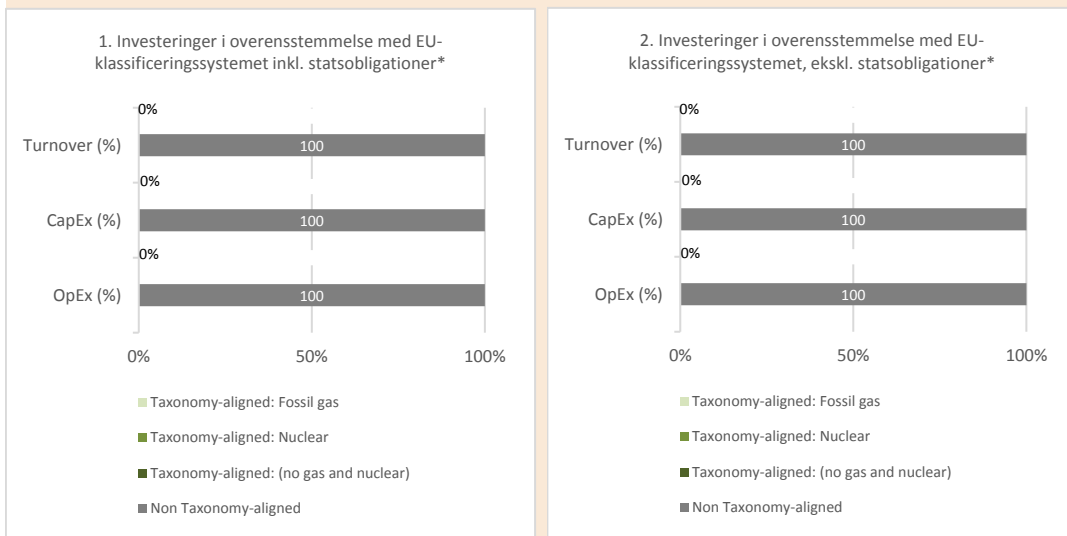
1. Investeringer i overensstemmelse med EU-klassificeringssystemet inkl. statsobligationer*

0%

Turnover (%)

100

0%

CapEx (%)

100

0%

OpEx (%)

100

0%

50%

100%

Taxonomy-aligned: Fossil gas

Taxonomy-aligned: Nuclear

Taxonomy-aligned: (no gas and nuclear)

Non Taxonomy-aligned

2. Investeringer i overensstemmelse med EU-klassificeringssystemet, ekskl. statsobligationer*

0%

Turnover (%)

100

0%

CapEx (%)

100

0%

OpEx (%)

100

0%

50%

100%

Taxonomy-aligned: Fossil gas

Taxonomy-aligned: Nuclear

Taxonomy-aligned: (no gas and nuclear)

Non Taxonomy-aligned